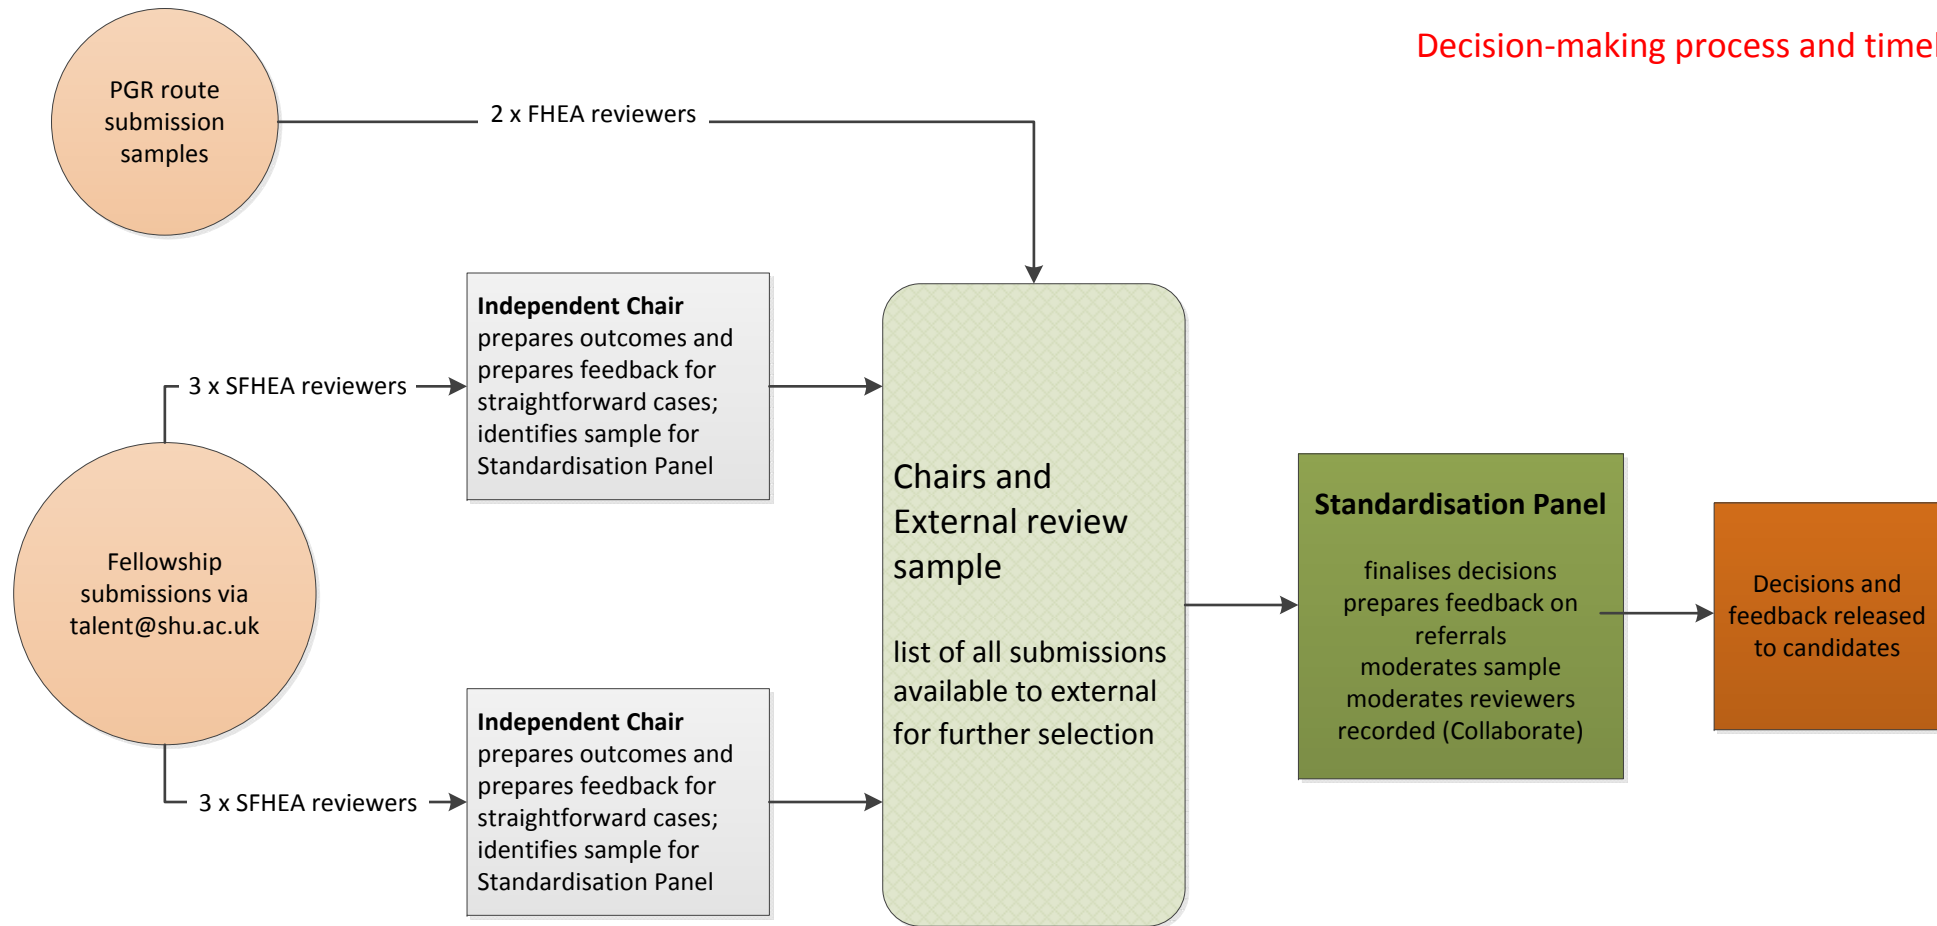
Decision-making process and timel

PGR route submission samples

2 x FHEA reviewers

3 x SFHEA reviewers

**Independent Chair** prepares outcomes and prepares feedback for straightforward cases; identifies sample for Standardisation Panel

Fellowship submissions via talent@shu.ac.uk

3 x SFHEA reviewers

**Independent Chair** prepares outcomes and prepares feedback for straightforward cases; identifies sample for Standardisation Panel

Chairs and External review sample

list of all submissions available to external for further selection

**Standardisation Panel**

finalises decisions
prepares feedback on referrals
moderates sample
moderates reviewers
recorded (Collaborate)

Decisions and feedback released to candidates